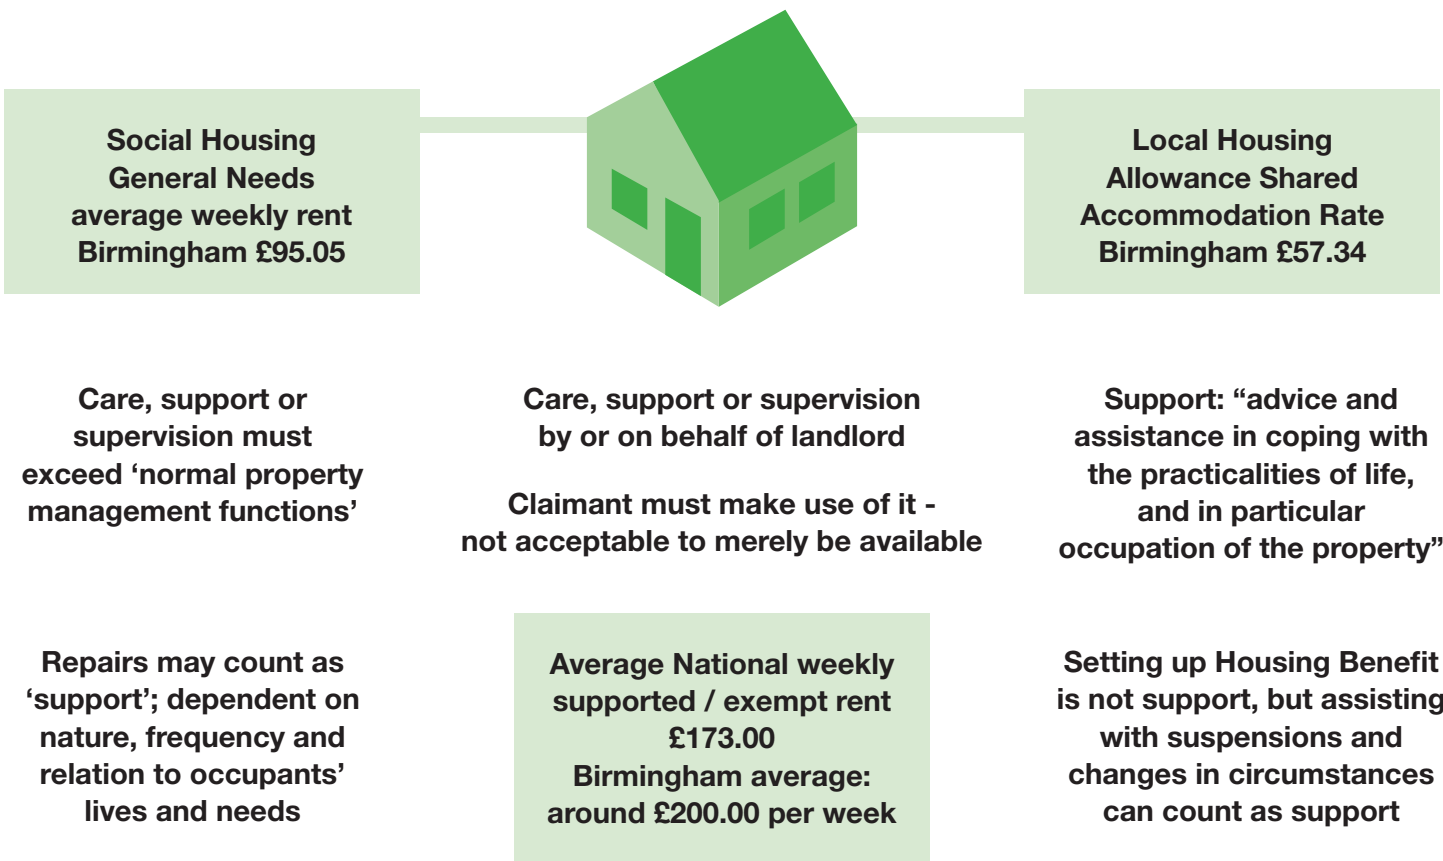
Social Housing General Needs average weekly rent Birmingham £95.05

Local Housing Allowance Shared Accommodation Rate Birmingham £57.34

Care, support or supervision must exceed ‘normal property management functions’

Care, support or supervision by or on behalf of landlord

Claimant must make use of it - not acceptable to merely be available

Support: “advice and assistance in coping with the practicalities of life, and in particular occupation of the property”

Repairs may count as ‘support’; dependent on nature, frequency and relation to occupants’ lives and needs

Average National weekly supported / exempt rent £173.00
Birmingham average: around £200.00 per week

Setting up Housing Benefit is not support, but assisting with suspensions and changes in circumstances can count as support